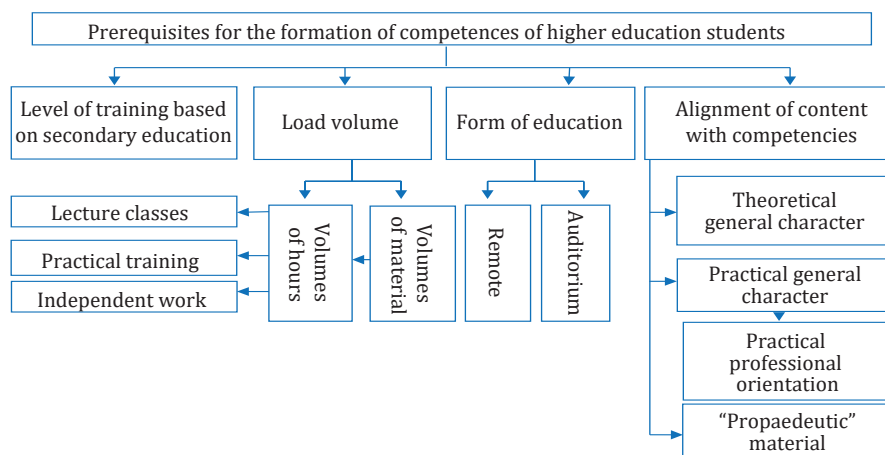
Prerequisites for the formation of competences of higher education students

Level of training based on secondary education

Load volume

Form of education

Alignment of content with competencies

Lecture classes

Practical training

Independent work

Volumes of hours

Volumes of material

Remote

Auditorium

Theoretical general character

Practical general character

Practical professional orientation

"Propaedeutic" material